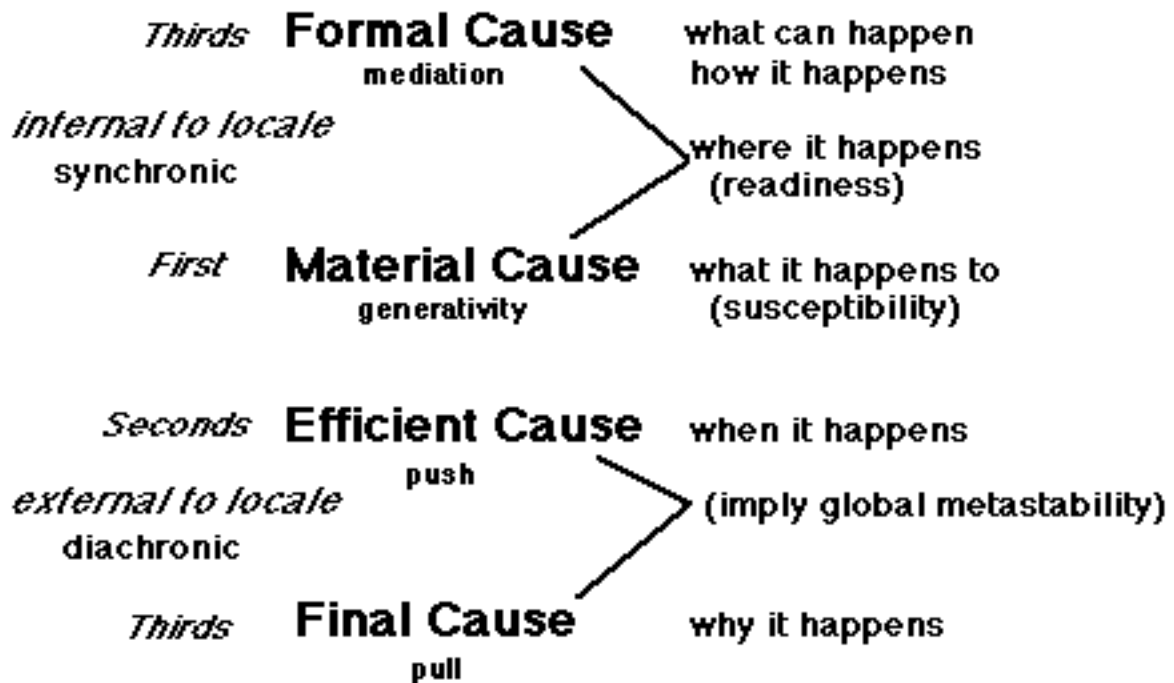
Thirds **Formal Cause** what can happen
mediation how it happens

internal to locale
synchronic

where it happens
(readiness)

First **Material Cause** what it happens to
generativity (susceptibility)

Seconds **Efficient Cause** when it happens
push

external to locale
diachronic

(imply global metastability)

Thirds **Final Cause** why it happens
pull